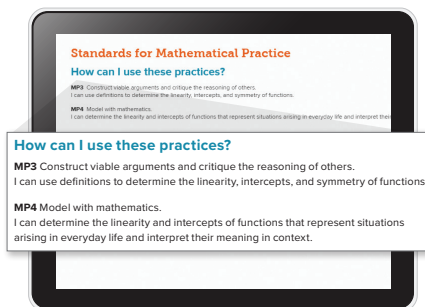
Standards for Mathematical Practice

How can I use these practices?

MP3 Construct viable arguments and critique the reasoning of others.
I can use definitions to determine the linearity, intercepts, and symmetry of functions.

MP4 Model with mathematics.
I can determine the linearity and intercepts of functions that represent situations arising in everyday life and interpret their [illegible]

How can I use these practices?

MP3 Construct viable arguments and critique the reasoning of others.
I can use definitions to determine the linearity, intercepts, and symmetry of functions

MP4 Model with mathematics.
I can determine the linearity and intercepts of functions that represent situations arising in everyday life and interpret their meaning in context.